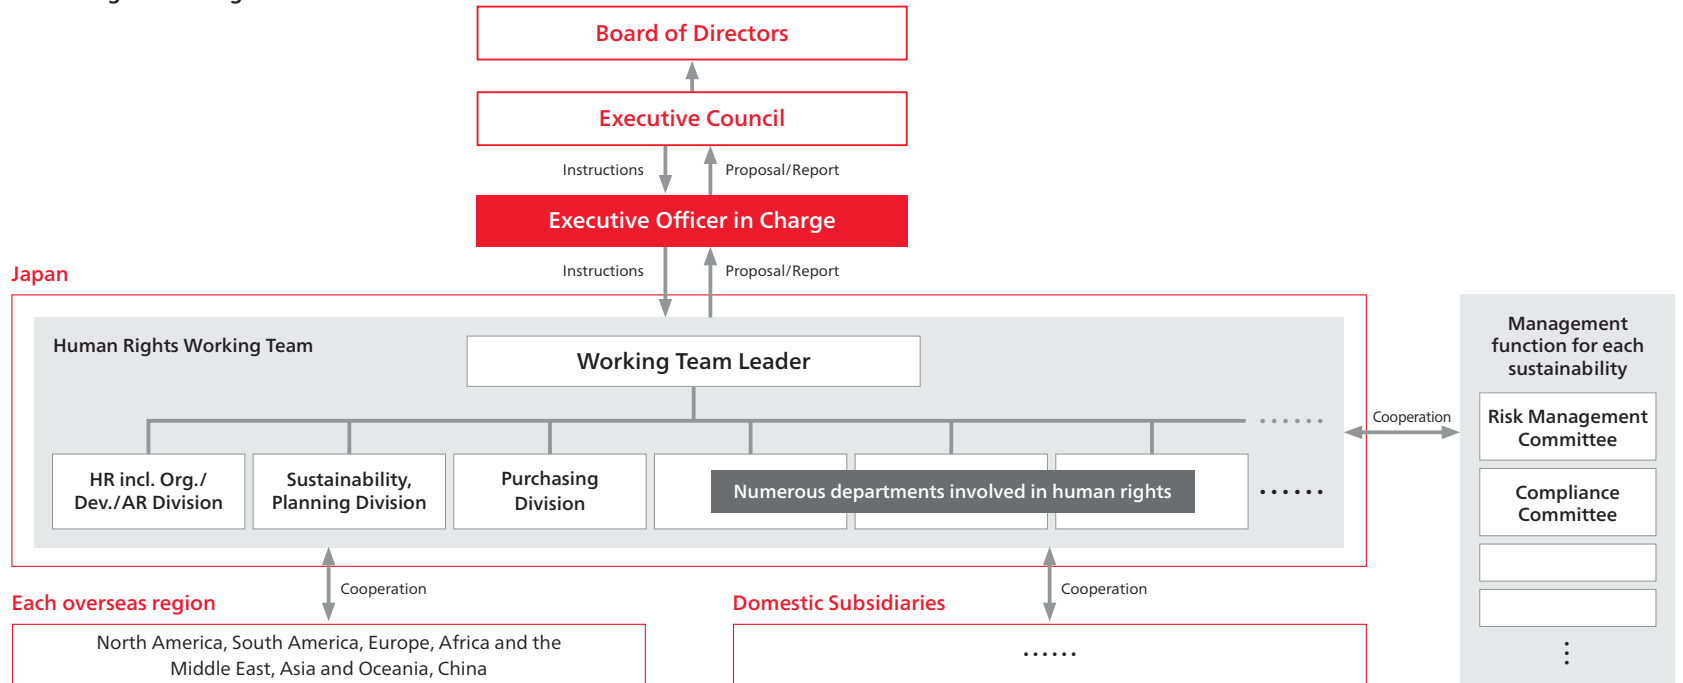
Board of Directors

Executive Council

Instructions

Proposal/Report

Executive Officer in Charge

Instructions

Proposal/Report

Japan

Human Rights Working Team

Working Team Leader

......

HR incl. Org./ Dev./AR Division

Sustainability, Planning Division

Purchasing Division

Numerous departments involved in human rights

......

Cooperation

Management function for each sustainability

Risk Management Committee

Compliance Committee

⋮

Cooperation

Each overseas region

North America, South America, Europe, Africa and the Middle East, Asia and Oceania, China

Cooperation

Domestic Subsidiaries

......